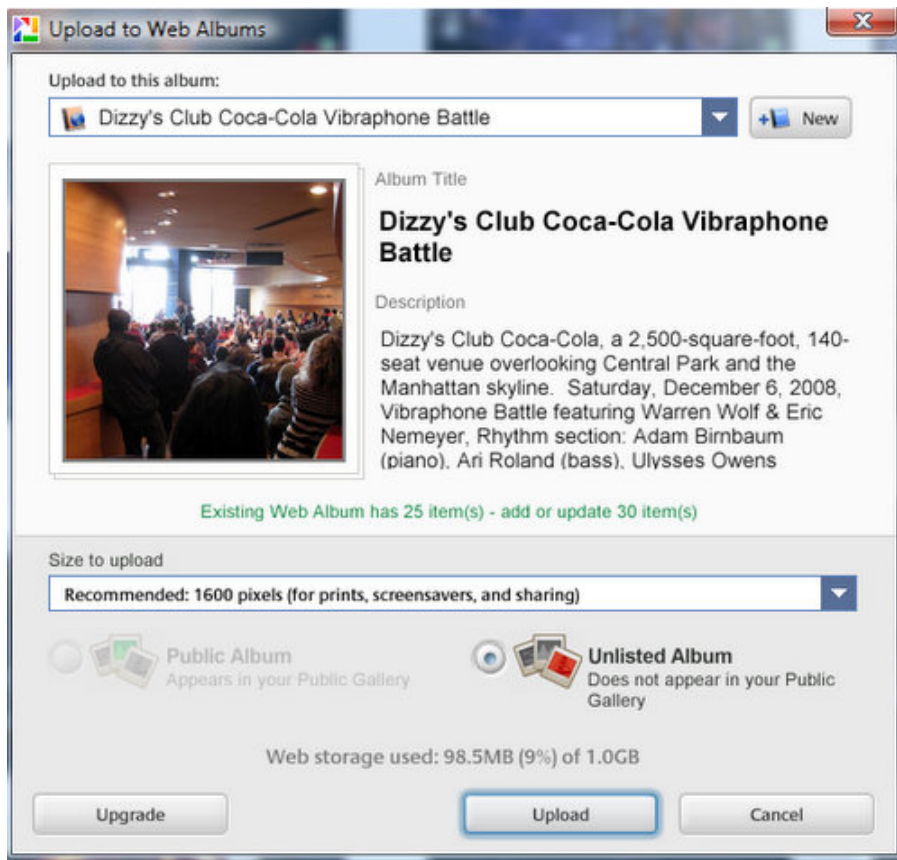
Upload to Web Albums

Upload to this album:

Dizzy's Club Coca-Cola Vibraphone Battle

New

Album Title

Dizzy's Club Coca-Cola Vibraphone Battle

Description

Dizzy's Club Coca-Cola, a 2,500-square-foot, 140-seat venue overlooking Central Park and the Manhattan skyline. Saturday, December 6, 2008, Vibraphone Battle featuring Warren Wolf & Eric Nemeyer, Rhythm section: Adam Birnbaum (piano), Ari Roland (bass), Ulysses Owens

Existing Web Album has 25 item(s) - add or update 30 item(s)

Size to upload

Recommended: 1600 pixels (for prints, screensavers, and sharing)

Public Album
Appears in your Public Gallery

Unlisted Album
Does not appear in your Public Gallery

Web storage used: 98.5MB (9%) of 1.0GB

Upgrade

Upload

Cancel